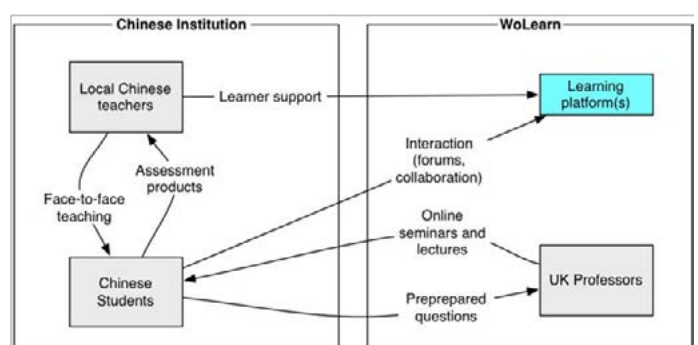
Chinese Institution

WoLearn

Local Chinese teachers

Learner support

Learning platform(s)

Assessment products

Interaction (forums, collaboration)

Face-to-face teaching

Online seminars and lectures

Chinese Students

UK Professors

Preprepared questions